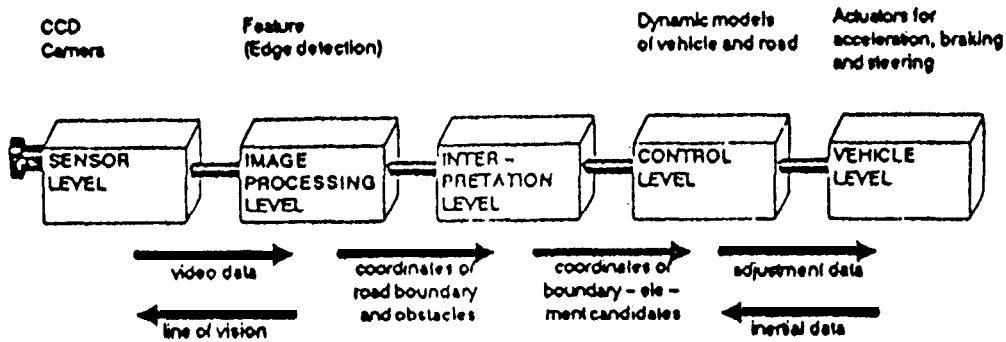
CCD Camera

Feature (Edge detection)

Dynamic models of vehicle and road

Actuators for acceleration, braking and steering

SENSOR LEVEL

IMAGE PROCESSING LEVEL

INTER - PRETATION LEVEL

CONTROL LEVEL

VEHICLE LEVEL

video data

coordinates of road boundary and obstacles

coordinates of boundary - ele - ment candidates

adjustment data

line of vision

inertial data